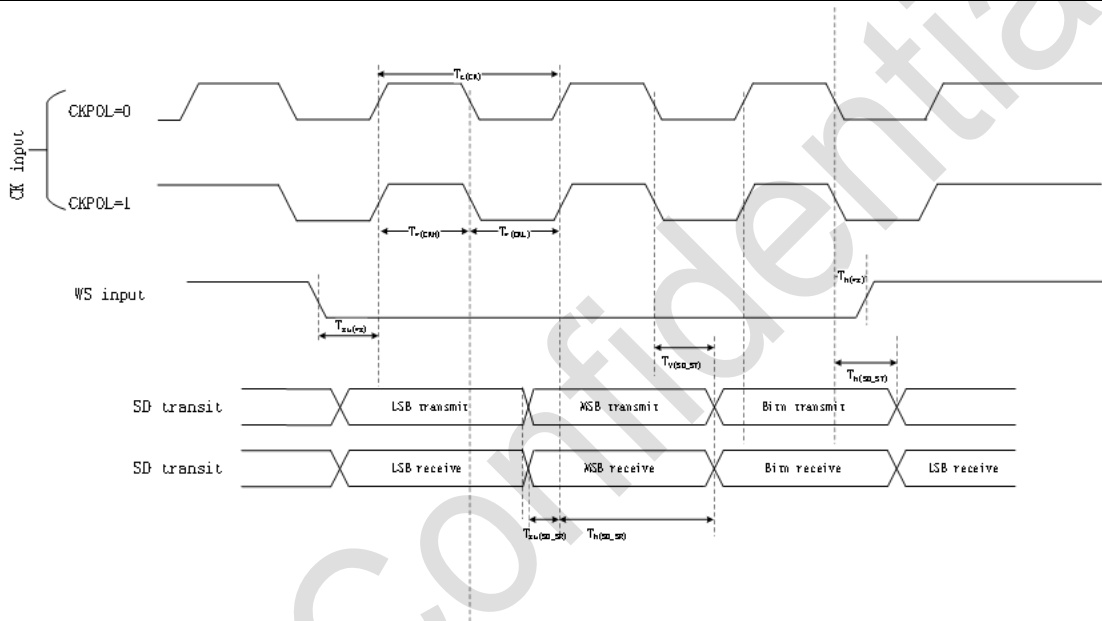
CK input

CKPOL=0

CKPOL=1

$T_{c(CK)}$

$T_{w(CKH)}$

$T_{w(CKL)}$

WS input

$T_{su(WS)}$

$T_{h(WS)}$

$T_{v(SD\_ST)}$

$T_{h(SD\_ST)}$

SD transit

LSB transmit

MSB transmit

Bitn transmit

SD transit

LSB receive

MSB receive

Bitn receive

LSB receive

$T_{su(SD\_SR)}$

$T_{h(SD\_SR)}$

confidential